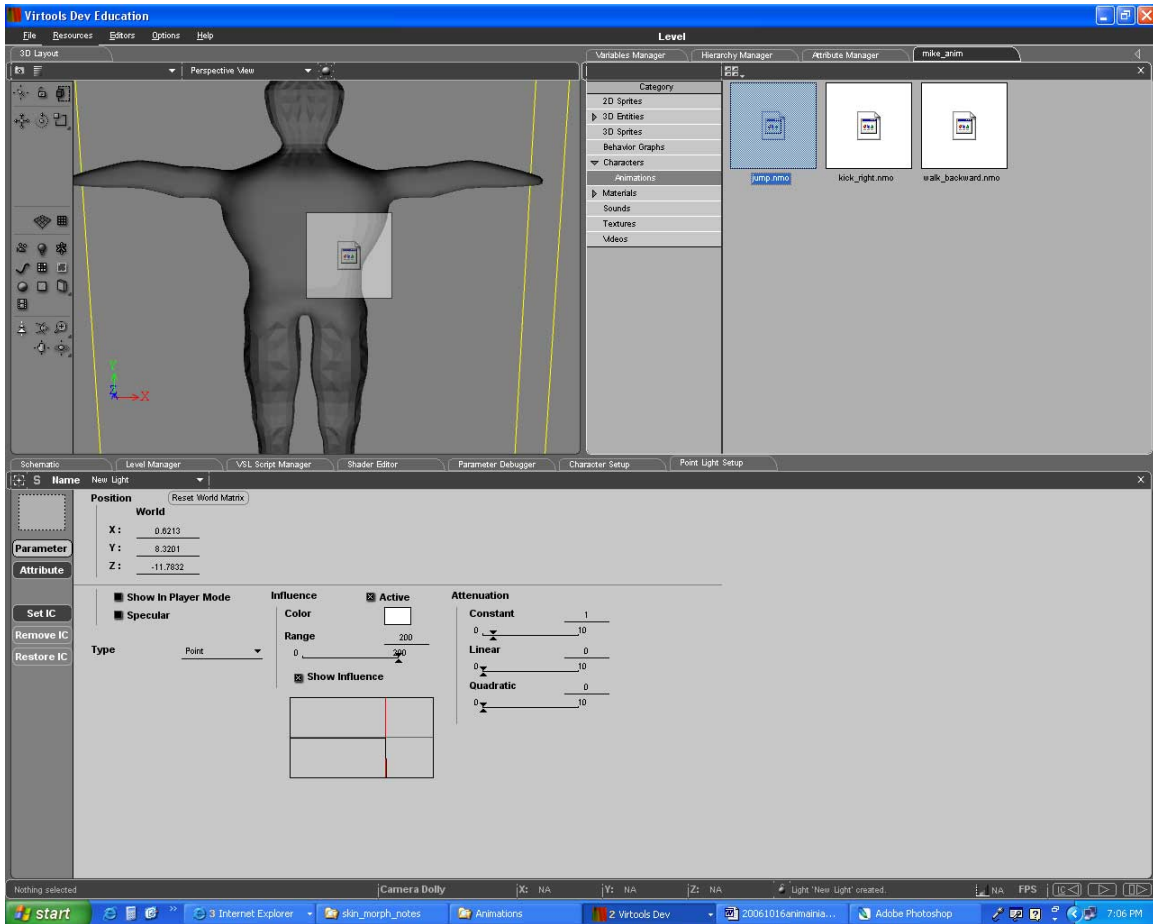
Virtools Dev Education

File Resources Editors Options Help

Level

3D Layout

Variables Manager Hierarchy Manager Attribute Manager mike_anim

Perspective View

Category
2D Sprites
3D Entities
3D Sprites
Behavior Graphs
Characters
Animations
Materials
Sounds
Textures
Videos

jump.nmo kick_right.nmo walk_backward.nmo

Y
X

Schematic Level Manager VSL Script Manager Shader Editor Parameter Debugger Character Setup Point Light Setup

S Name New Light

Position Reset World Matrix
World
X : 0.8213
Y : 8.3201
Z : -11.7832

Parameter
Attribute

Set IC
Remove IC
Restore IC

Show In Player Mode
Specular

Type Point

Influence Active
Color
Range 200
0 200
Show Influence

Attenuation
Constant 1
0 10
Linear 0
0 10
Quadratic 0
0 10

Nothing selected Camera Dolly X: NA Y: NA Z: NA Light 'New Light' created. NA FPS

start 3 Internet Explorer skin_morph_notes Animations 2 Virtools Dev 20061016animainia... Adobe Photoshop 7:06 PM